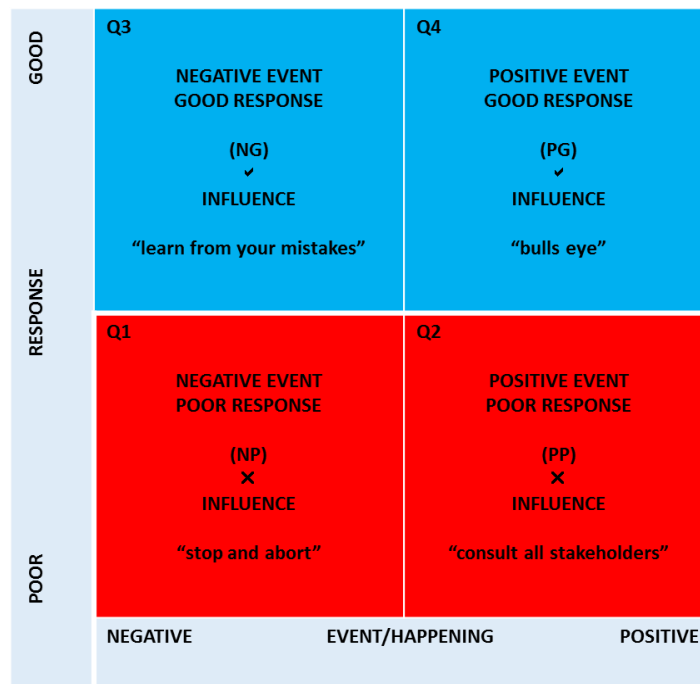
GOOD

RESPONSE

POOR

Q3

NEGATIVE EVENT
GOOD RESPONSE

(NG)
✓
INFLUENCE

“learn from your mistakes”

Q4

POSITIVE EVENT
GOOD RESPONSE

(PG)
✓
INFLUENCE

“bulls eye”

Q1

NEGATIVE EVENT
POOR RESPONSE

(NP)
✕
INFLUENCE

“stop and abort”

Q2

POSITIVE EVENT
POOR RESPONSE

(PP)
✕
INFLUENCE

“consult all stakeholders”

NEGATIVE EVENT/HAPPENING POSITIVE